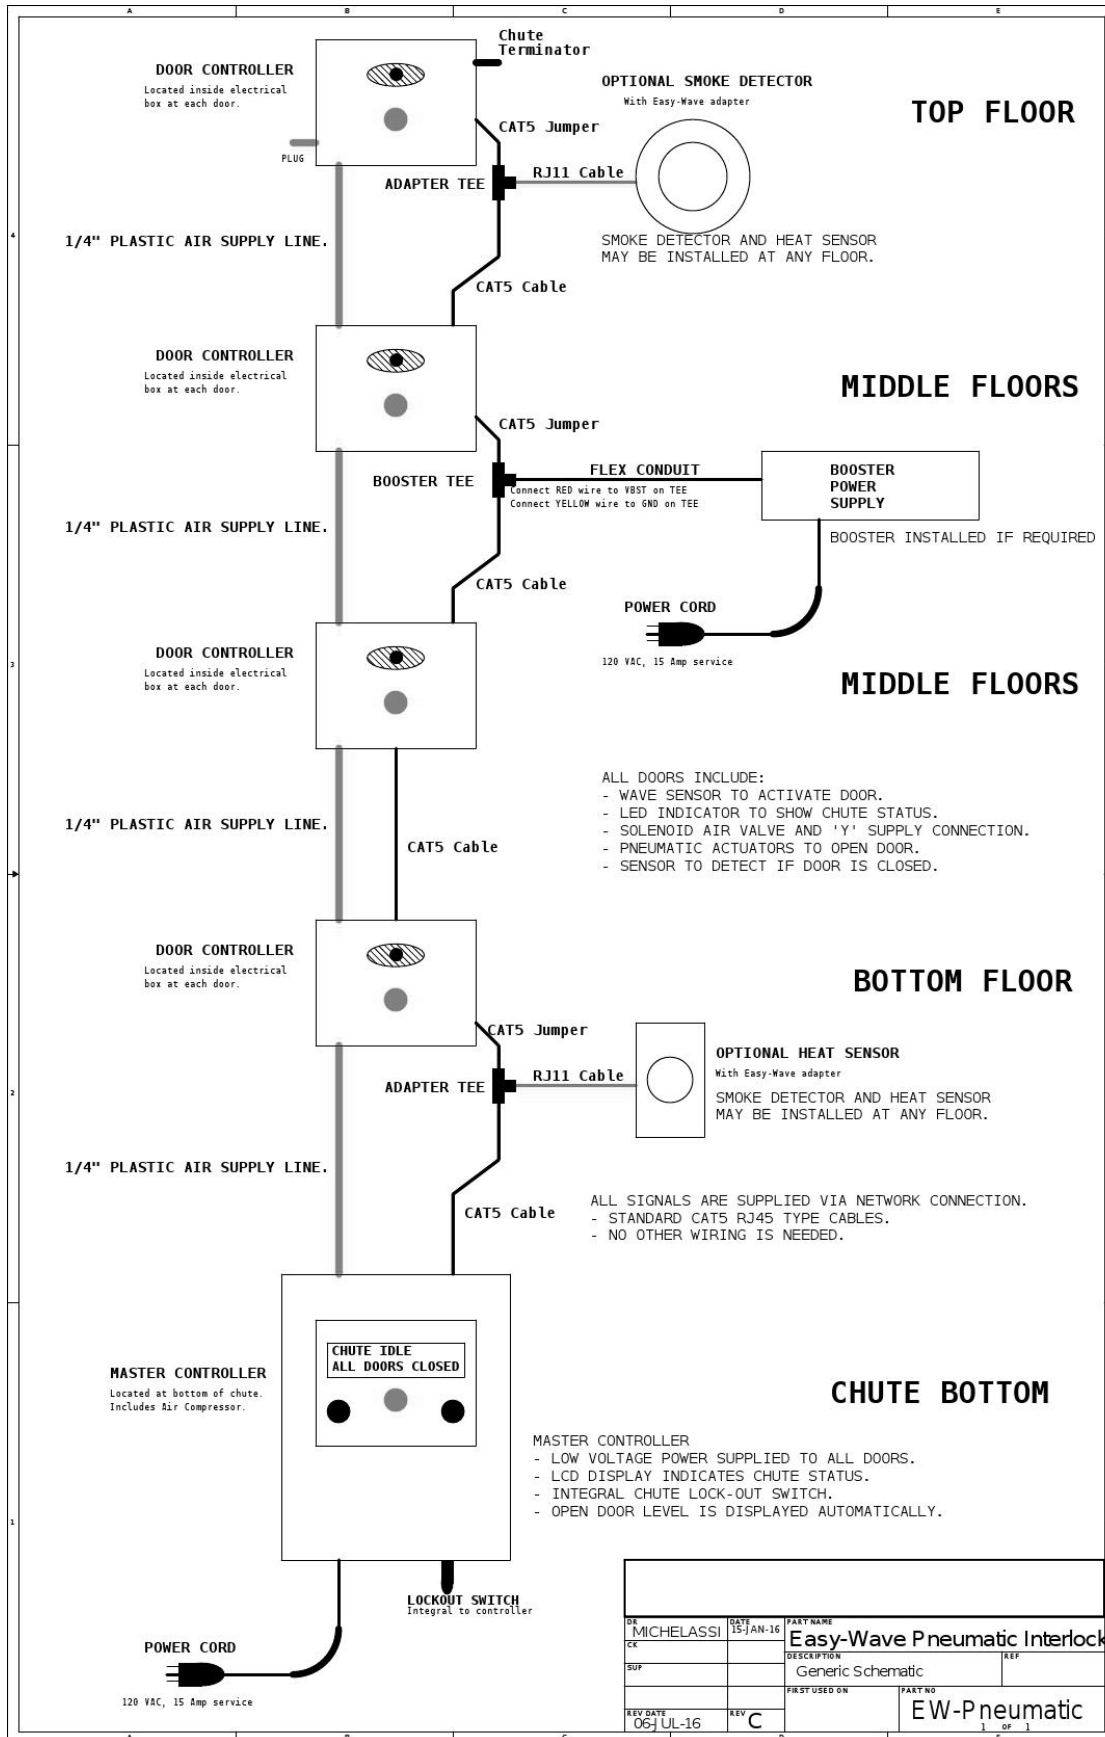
A B C D E

Chute Terminator

DOOR CONTROLLER
Located inside electrical box at each door.

PLUG

OPTIONAL SMOKE DETECTOR
With Easy-Wave adapter

TOP FLOOR

CAT5 Jumper

ADAPTER TEE

RJ11 Cable

1/4" PLASTIC AIR SUPPLY LINE.

SMOKE DETECTOR AND HEAT SENSOR MAY BE INSTALLED AT ANY FLOOR.

CAT5 Cable

DOOR CONTROLLER
Located inside electrical box at each door.

MIDDLE FLOORS

CAT5 Jumper

BOOSTER TEE

FLEX CONDUIT

Connect RED wire to VBST on TEE
Connect YELLOW wire to GND on TEE

BOOSTER POWER SUPPLY

BOOSTER INSTALLED IF REQUIRED

1/4" PLASTIC AIR SUPPLY LINE.

CAT5 Cable

POWER CORD

120 VAC, 15 Amp service

DOOR CONTROLLER
Located inside electrical box at each door.

MIDDLE FLOORS

ALL DOORS INCLUDE:
- WAVE SENSOR TO ACTIVATE DOOR.
- LED INDICATOR TO SHOW CHUTE STATUS.
- SOLENOID AIR VALVE AND 'Y' SUPPLY CONNECTION.
- PNEUMATIC ACTUATORS TO OPEN DOOR.
- SENSOR TO DETECT IF DOOR IS CLOSED.

1/4" PLASTIC AIR SUPPLY LINE.

CAT5 Cable

DOOR CONTROLLER
Located inside electrical box at each door.

BOTTOM FLOOR

CAT5 Jumper

OPTIONAL HEAT SENSOR
With Easy-Wave adapter

ADAPTER TEE

RJ11 Cable

SMOKE DETECTOR AND HEAT SENSOR MAY BE INSTALLED AT ANY FLOOR.

1/4" PLASTIC AIR SUPPLY LINE.

ALL SIGNALS ARE SUPPLIED VIA NETWORK CONNECTION.
- STANDARD CAT5 RJ45 TYPE CABLES.
- NO OTHER WIRING IS NEEDED.

CAT5 Cable

CHUTE IDLE
ALL DOORS CLOSED

MASTER CONTROLLER
Located at bottom of chute. Includes Air Compressor.

CHUTE BOTTOM

MASTER CONTROLLER
- LOW VOLTAGE POWER SUPPLIED TO ALL DOORS.
- LCD DISPLAY INDICATES CHUTE STATUS.
- INTEGRAL CHUTE LOCK-OUT SWITCH.
- OPEN DOOR LEVEL IS DISPLAYED AUTOMATICALLY.

LOCKOUT SWITCH
Integral to controller

POWER CORD

120 VAC, 15 Amp service

| DR MICHELASSI | DATE 15-JAN-16 | PART NAME Easy-Wave Pneumatic Interlock | |
|---|---|---|---|
| CK | | DESCRIPTION Generic Schematic | REF |
| SUP | | FIRST USED ON | PART NO EW-Pneumatic |
| REV DATE 06-JUL-16 | REV C | | 1 OF 1 |